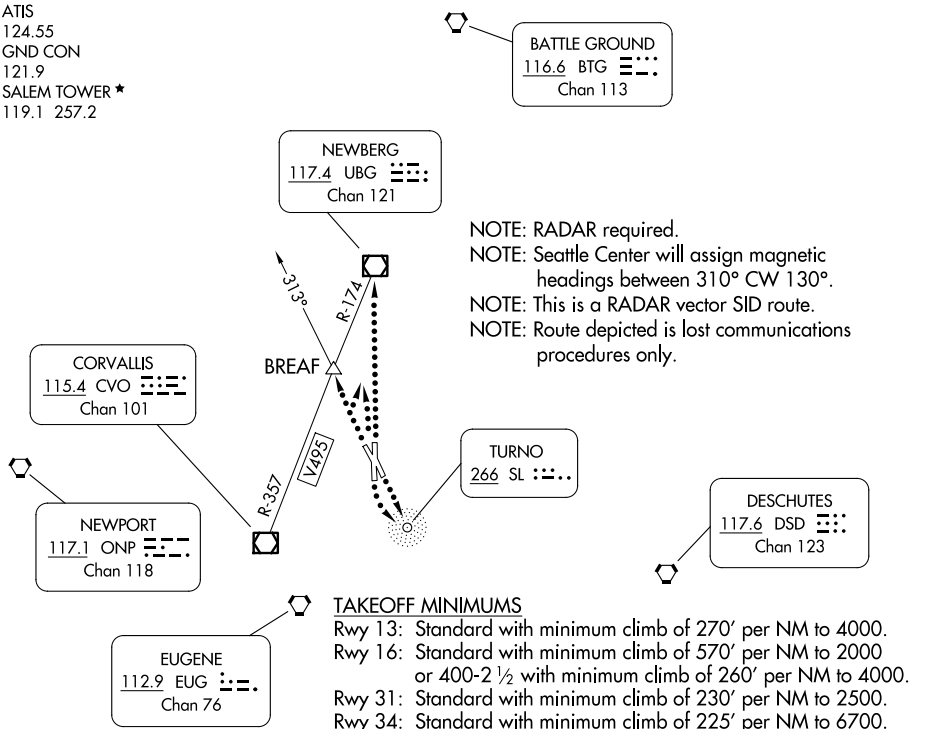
ATIS
124.55
GND CON
121.9
SALEM TOWER ★
119.1 257.2

BATTLE GROUND
116.6 BTG
Chan 113

NEWBERG
117.4 UBG
Chan 121

NOTE: RADAR required.
NOTE: Seattle Center will assign magnetic headings between 310° CW 130°.
NOTE: This is a RADAR vector SID route.
NOTE: Route depicted is lost communications procedures only.

313°

R-174

BREAF

CORVALLIS
115.4 CVO
Chan 101

V495

R-357

TURNO
266 SL

NEWPORT
117.1 ONP
Chan 118

DESCHUTES
117.6 DSD
Chan 123

EUGENE
112.9 EUG
Chan 76

TAKEOFF MINIMUMS
Rwy 13: Standard with minimum climb of 270′ per NM to 4000.
Rwy 16: Standard with minimum climb of 570′ per NM to 2000 or 400-2 $\frac{1}{2}$ with minimum climb of 260′ per NM to 4000.
Rwy 31: Standard with minimum climb of 230′ per NM to 2500.
Rwy 34: Standard with minimum climb of 225′ per NM to 6700.